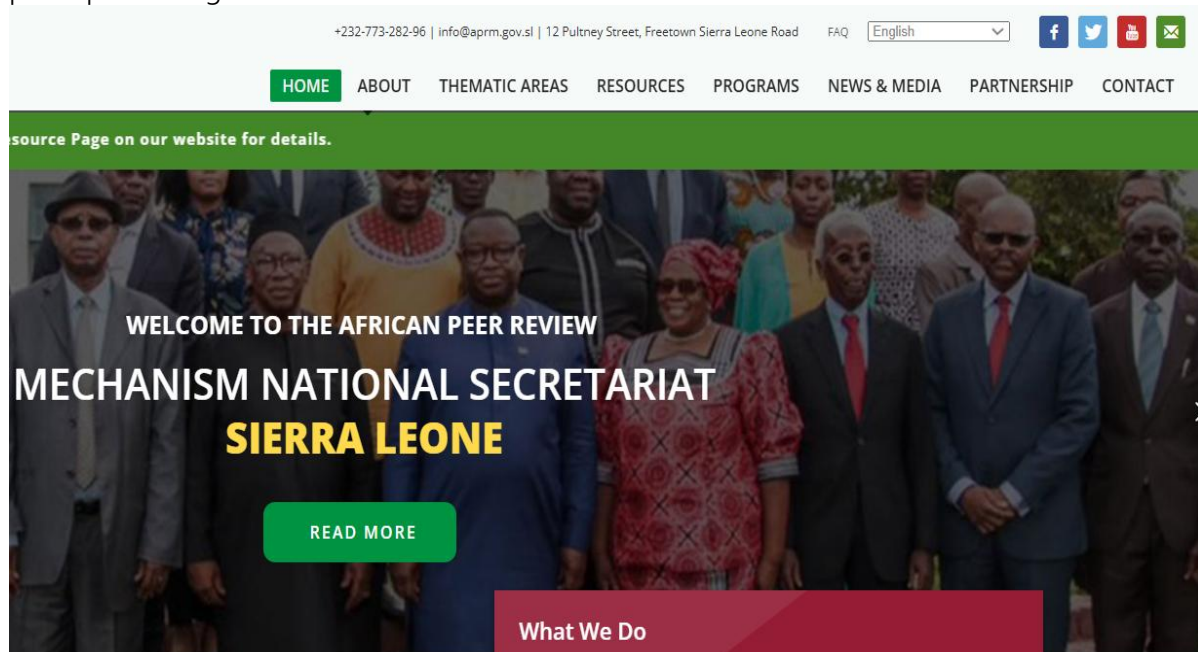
+232-773-282-96 | info@aprm.gov.sl | 12 Pultney Street, Freetown Sierra Leone Road FAQ English

HOME ABOUT THEMATIC AREAS RESOURCES PROGRAMS NEWS & MEDIA PARTNERSHIP CONTACT

source Page on our website for details.

WELCOME TO THE AFRICAN PEER REVIEW
MECHANISM NATIONAL SECRETARIAT
SIERRA LEONE

READ MORE

What We Do